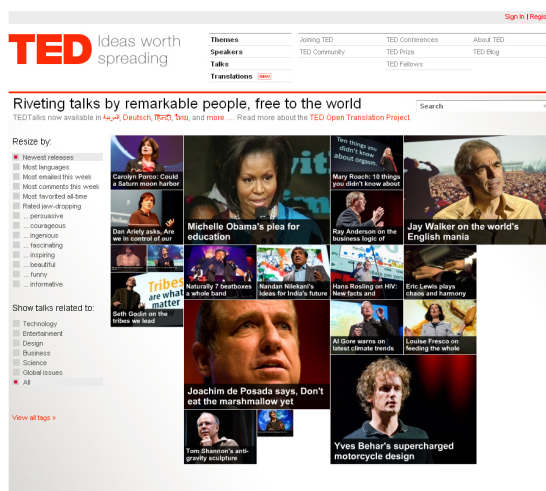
Sign In | Regis

TED Ideas worth spreading

Themes
Speakers
Talks
Translations NEW

Joining TED
TED Community

TED Conferences
TED Prize
TED Fellows

About TED
TED Blog

Riveting talks by remarkable people, free to the world

Search

TEDTalks now available in العربية, Deutsch, हिन्दी, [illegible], and more .... Read more about the TED Open Translation Project.

Resize by:
Newest releases
Most languages
Most emailed this week
Most comments this week
Most favorited all-time
Rated jaw-dropping
... persuasive
... courageous
... ingenious
... fascinating
... inspiring
... beautiful
... funny
... informative

Show talks related to:
Technology
Entertainment
Design
Business
Science
Global issues
All

View all tags »

Carolyn Porco: Could a Saturn moon harbor

Dan Ariely asks, Are we in control of our

Tribes are what matter

Seth Godin on the tribes we lead

Michelle Obama's plea for education

Ten things you didn't know about orgasm

Mary Roach: 10 things you didn't know about

Ray Anderson on the business logic of

Jay Walker on the world's English mania

Naturally 7 beatboxes a whole band

Nandan Nilekani's ideas for India's future

Hans Rosling on HIV: New facts and

Eric Lewis plays chaos and harmony

Al Gore warns on latest climate trends

Louise Fresco on feeding the whole

Joachim de Posada says, Don't eat the marshmallow yet

Tom Shannon's anti-gravity sculpture

Yves Behar's supercharged motorcycle design